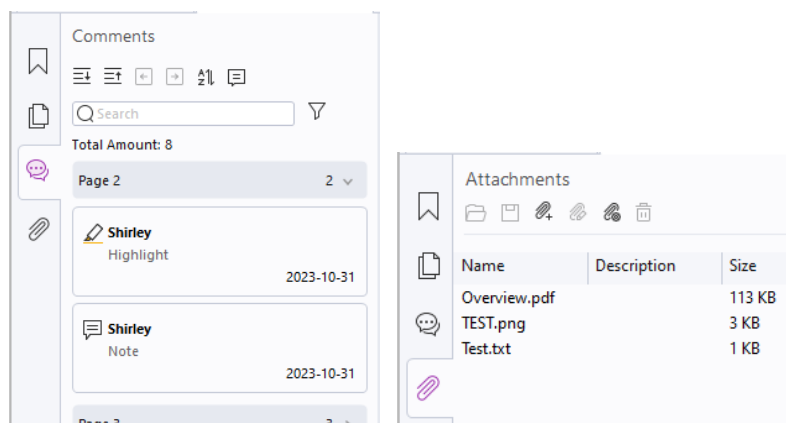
Comments

Search

Total Amount: 8

Page 2 2

Shirley
Highlight
2023-10-31

Shirley
Note
2023-10-31

Page 3 3

Attachments

| Name | Description | Size |
|---|---|---|
| Overview.pdf | | 113 KB |
| TEST.png | | 3 KB |
| Test.txt | | 1 KB |